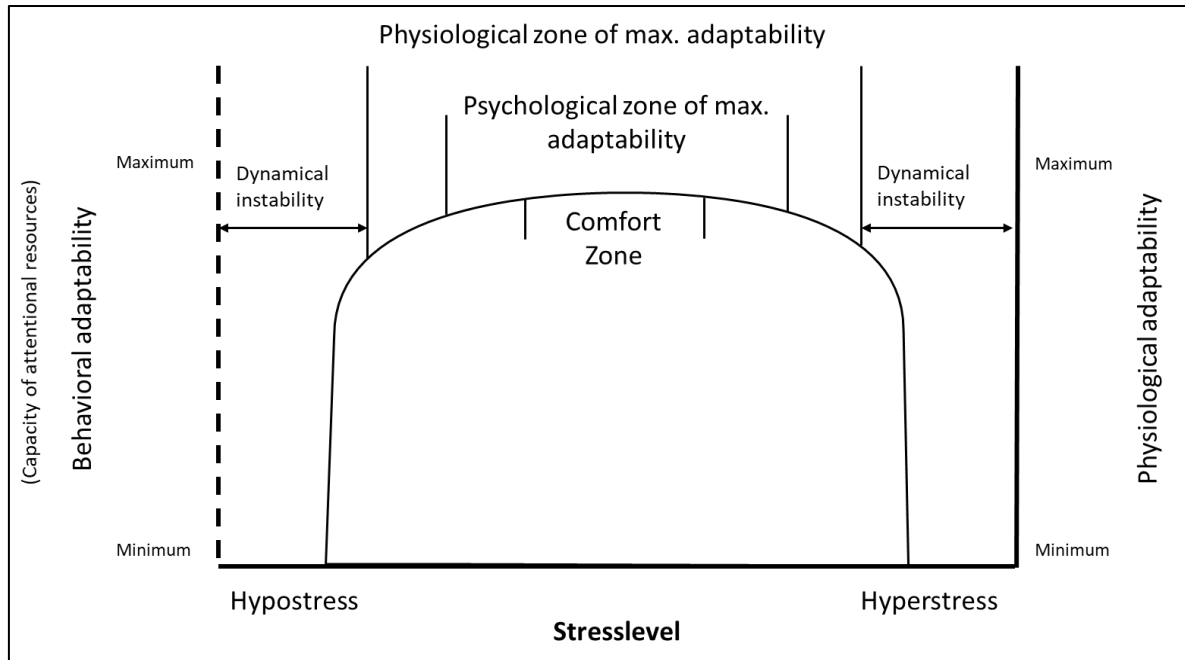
Physiological zone of max. adaptability

Psychological zone of max. adaptability

Maximum

Dynamical instability

Comfort Zone

Dynamical instability

Maximum

(Capacity of attentional resources)

Behavioral adaptability

Physiological adaptability

Minimum

Minimum

Hypostress

Hyperstress

**Stresslevel**